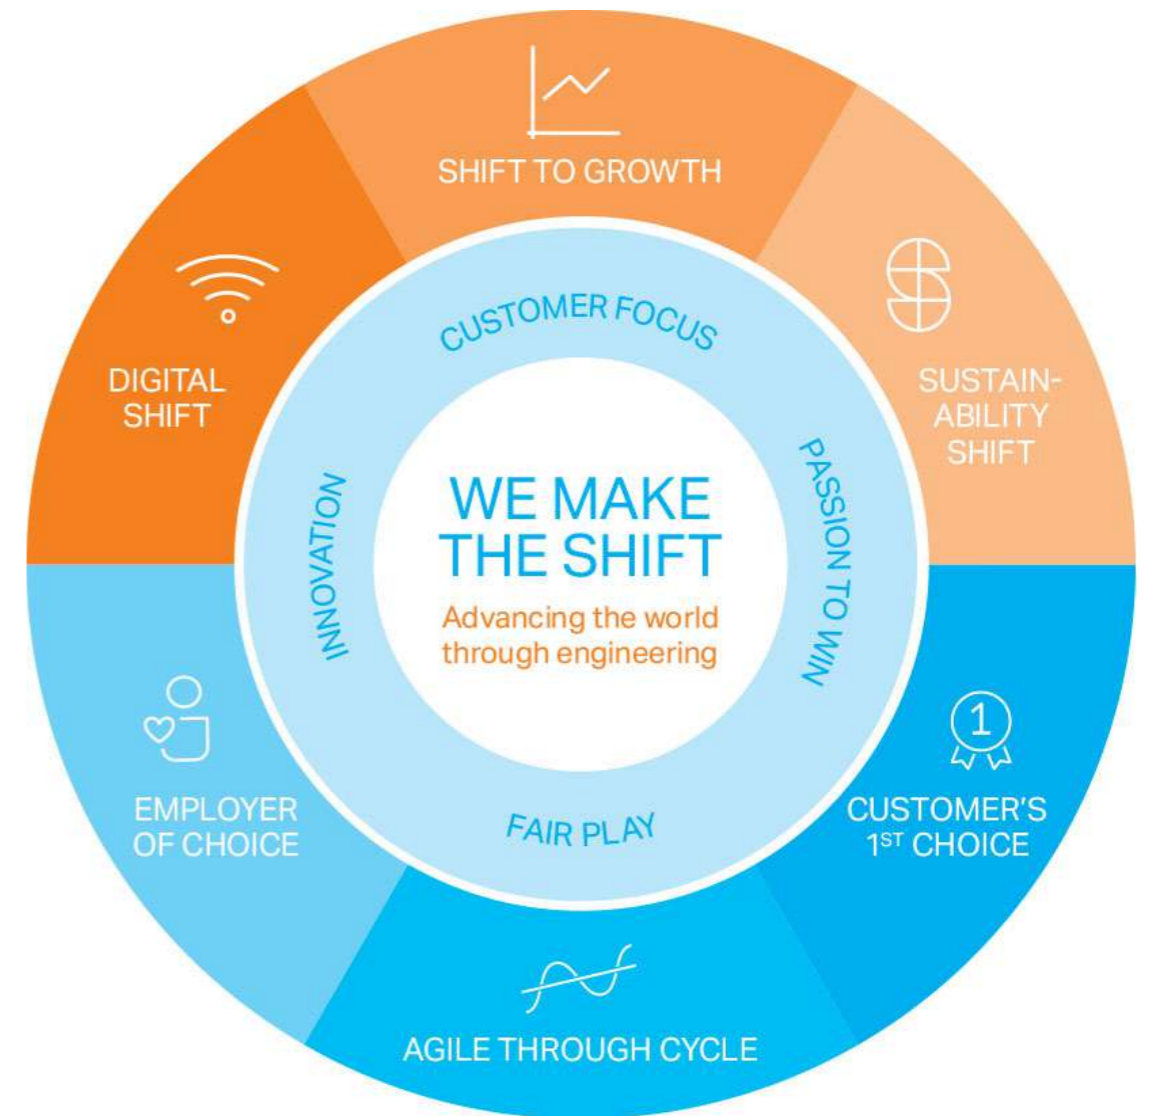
SHIFT TO GROWTH

SUSTAINABILITY SHIFT

CUSTOMER'S $1^{ST}$ CHOICE

AGILE THROUGH CYCLE

EMPLOYER OF CHOICE

DIGITAL SHIFT

CUSTOMER FOCUS

PASSION TO WIN

FAIR PLAY

INNOVATION

WE MAKE THE SHIFT

Advancing the world through engineering

1